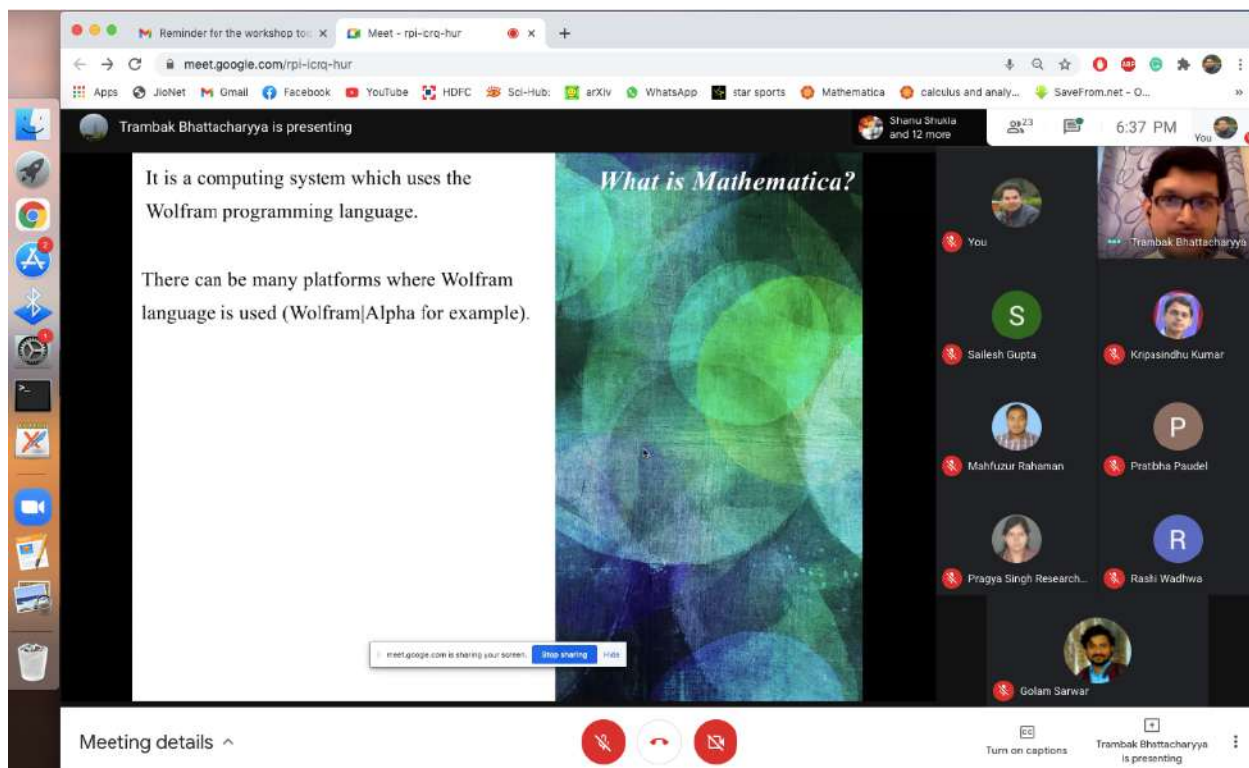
Reminder for the workshop too ×
Meet - rpi-icrq-hur ×
+
meet.google.com/rpi-icrq-hur
Apps JioNet Gmail Facebook YouTube HDFC Sci-Hub: arXiv WhatsApp star sports Mathematica calculus and analy... SaveFrom.net - O...
Trambak Bhattacharyya is presenting
Shanu Shukla and 12 more
23
6:37 PM
You

It is a computing system which uses the Wolfram programming language.

There can be many platforms where Wolfram language is used (Wolfram|Alpha for example).

What is Mathematica?

meet.google.com is sharing your screen. Stop sharing Hide

You
Trambak Bhattacharyya
S
Sailesh Gupta
Kripasindhu Kumar
Mahfuzur Rahaman
P
Pratibha Paudel
Pragya Singh Research...
R
Rashi Wadhwa
Golam Sarwar

Meeting details
Turn on captions
Trambak Bhattacharyya is presenting